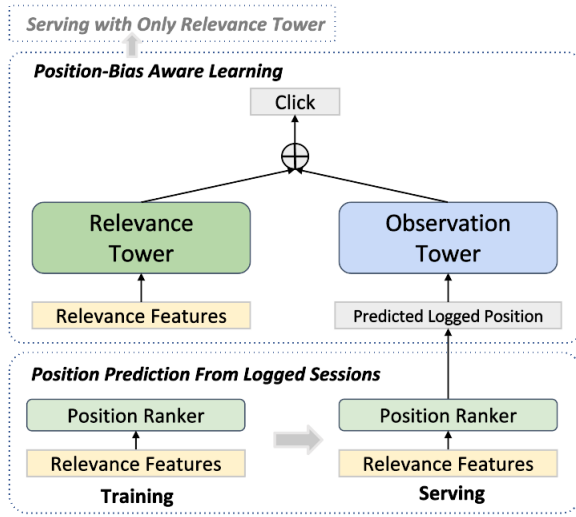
Serving with Only Relevance Tower

Position-Bias Aware Learning

Click

$\oplus$

Relevance Tower

Observation Tower

Relevance Features

Predicted Logged Position

Position Prediction From Logged Sessions

Position Ranker

Relevance Features

Training

Position Ranker

Relevance Features

Serving